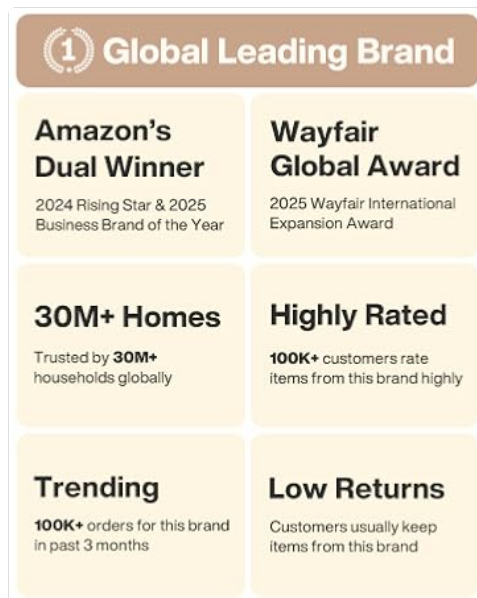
1 Global Leading Brand

Amazon's Dual Winner
2024 Rising Star & 2025 Business Brand of the Year

Wayfair Global Award
2025 Wayfair International Expansion Award

30M+ Homes
Trusted by **30M+** households globally

Highly Rated
**100K+** customers rate items from this brand highly

Trending
**100K+** orders for this brand in past 3 months

Low Returns
Customers usually keep items from this brand